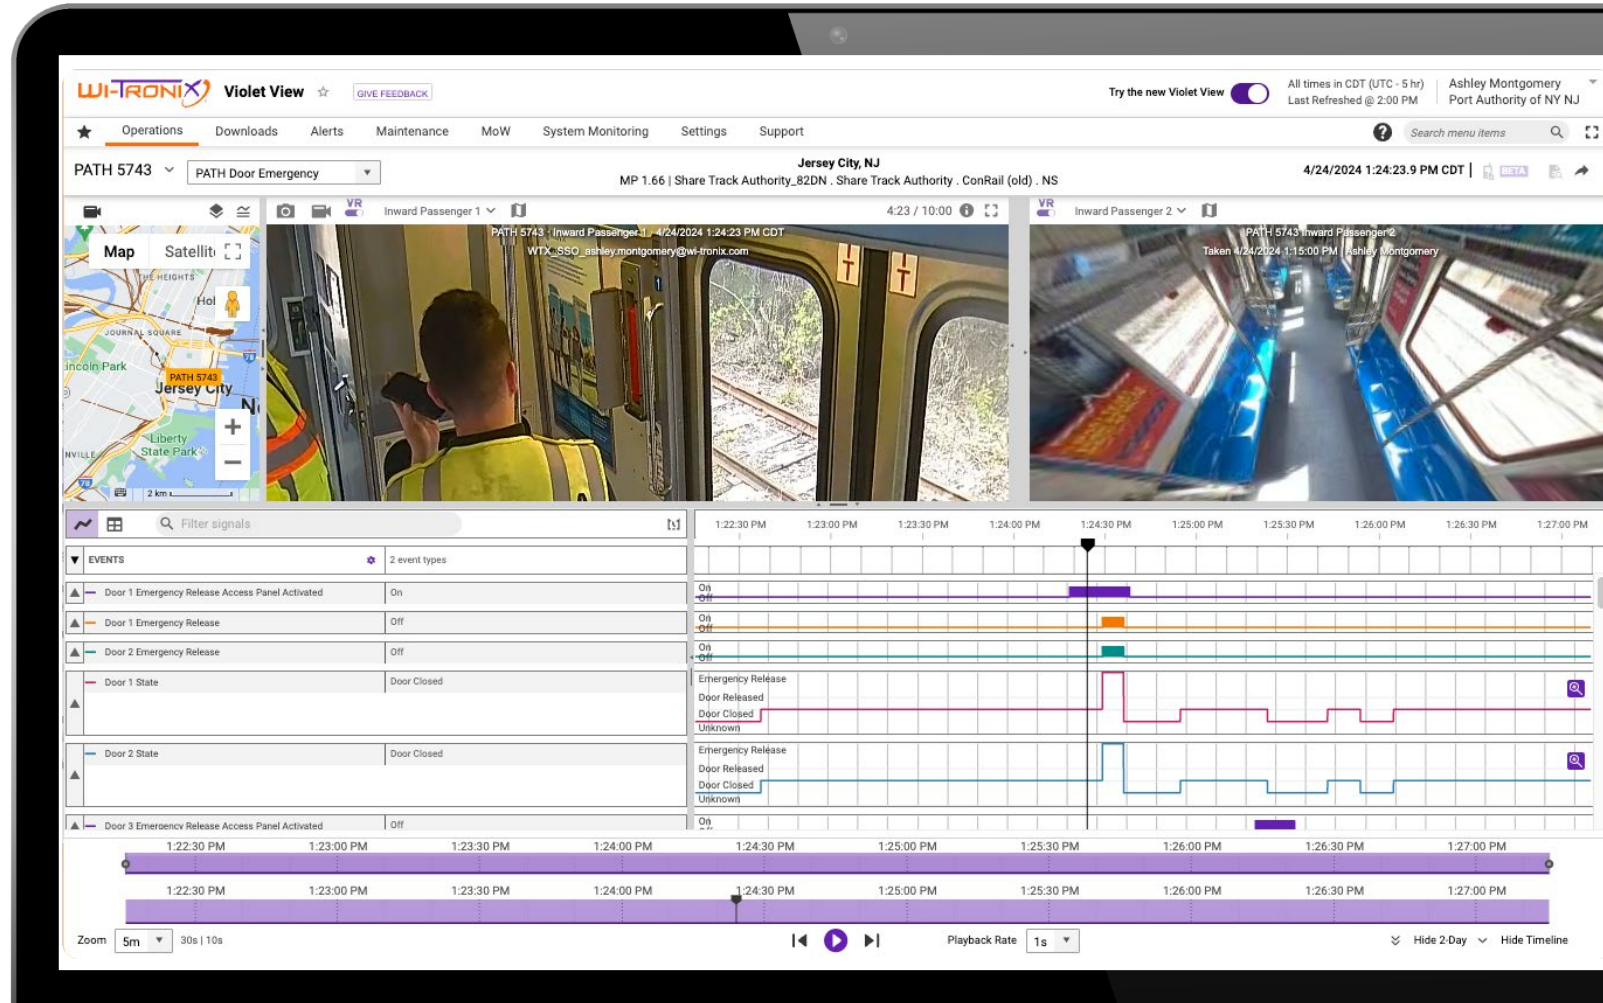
WI-TRONIX Violet View ☆ GIVE FEEDBACK

Try the new Violet View

All times in CDT (UTC - 5 hr)
Last Refreshed @ 2:00 PM

Ashley Montgomery
Port Authority of NY NJ

Operations Downloads Alerts Maintenance MoW System Monitoring Settings Support

Search menu items

PATH 5743

PATH Door Emergency

Jersey City, NJ
MP 1.66 | Share Track Authority_82DN . Share Track Authority . ConRail (old) . NS

4/24/2024 1:24:23.9 PM CDT | BETA

Inward Passenger 1

4:23 / 10:00

Inward Passenger 2

Map Satellite

THE HEIGHTS
Hol
JOURNAL SQUARE
incoln Park
PATH 5743
Jersey City
N
Liberty State Park
NVILLE
2 km

PATH 5743 - Inward Passenger 1 - 4/24/2024 1:24:23 PM CDT
WTX_SSO_ashley.montgomery@wi-tronix.com

PATH 5743 Inward Passenger 2
Taken 4/24/2024 1:15:00 PM | Ashley Montgomery

Filter signals

| | |
|---|---|
| EVENTS | 2 event types |
| Door 1 Emergency Release Access Panel Activated | On |
| Door 1 Emergency Release | Off |
| Door 2 Emergency Release | Off |
| Door 1 State | Door Closed |
| Door 2 State | Door Closed |
| Door 3 Emergency Release Access Panel Activated | Off |

1:22:30 PM 1:23:00 PM 1:23:30 PM 1:24:00 PM 1:24:30 PM 1:25:00 PM 1:25:30 PM 1:26:00 PM 1:26:30 PM 1:27:00 PM

On
Off
On
Off
On
Off
Emergency Release
Door Released
Door Closed
Unknown
Emergency Release
Door Released
Door Closed
Unknown
On

1:22:30 PM 1:23:00 PM 1:23:30 PM 1:24:00 PM 1:24:30 PM 1:25:00 PM 1:25:30 PM 1:26:00 PM 1:26:30 PM 1:27:00 PM

1:22:30 PM 1:23:00 PM 1:23:30 PM 1:24:00 PM 1:24:30 PM 1:25:00 PM 1:25:30 PM 1:26:00 PM 1:26:30 PM 1:27:00 PM

Zoom 5m 30s | 10s

Playback Rate 1s

Hide 2-Day Hide Timeline